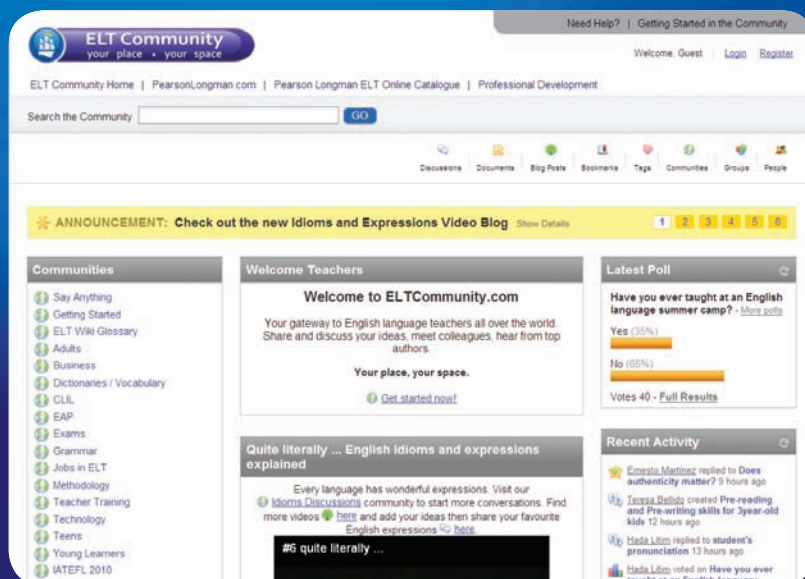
ELT Community
your place • your space

Need Help? | Getting Started in the Community

Welcome, Guest   Login   Register

ELT Community Home | PearsonLongman.com | Pearson Longman ELT Online Catalogue | Professional Development

Search the Community [ ] GO

Discussions Documents Blog Posts Bookmarks Tags Communities Groups People

ANNOUNCEMENT: Check out the new Idioms and Expressions Video Blog Show Details 1 2 3 4 5 6

Communities
Say Anything
Getting Started
ELT Wiki Glossary
Adults
Business
Dictionaries / Vocabulary
CLIL
EAP
Exams
Grammar
Jobs in ELT
Methodology
Teacher Training
Technology
Teens
Young Learners
IATEFL 2010

Welcome Teachers
Welcome to ELTCommunity.com
Your gateway to English language teachers all over the world. Share and discuss your ideas, meet colleagues, hear from top authors.
Your place, your space.
Get started now!

Quite literally ... English idioms and expressions explained
Every language has wonderful expressions. Visit our Idioms Discussions community to start more conversations. Find more videos here and add your ideas then share your favourite English expressions here
#6 quite literally ...

Latest Poll
Have you ever taught at an English language summer camp? - More polls
Yes (35%)
No (65%)
Votes 40 - Full Results

Recent Activity
Ernesto Martinez replied to Does authenticity matter? 9 hours ago
Teresa Bellido created Pre-reading and Pre-writing skills for 3year-old kids 12 hours ago
Hada Litim replied to student's pronunciation 13 hours ago
Hada Litim voted on Have you ever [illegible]